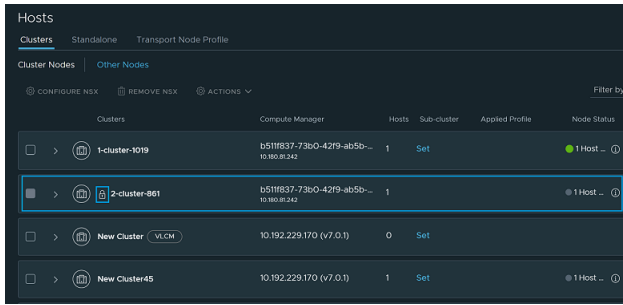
Hosts

Clusters Standalone Transport Node Profile

Cluster Nodes Other Nodes

CONFIGURE NSX REMOVE NSX ACTIONS

Filter by

| | Clusters | Compute Manager | Hosts | Sub-cluster | Applied Profile | Node Status |
|---|---|---|---|---|---|---|
| | 1-cluster-1019 | b511f837-73b0-42f9-ab5b-... 10.180.81.242 | 1 | Set | | 1 Host ... |
| | 2-cluster-861 | b511f837-73b0-42f9-ab5b-... 10.180.81.242 | 1 | | | 1 Host ... |
| | New Cluster VLCM | 10.192.229.170 (v7.0.1) | 0 | Set | | |
| | New Cluster45 | 10.192.229.170 (v7.0.1) | 1 | Set | | 1 Host ... |